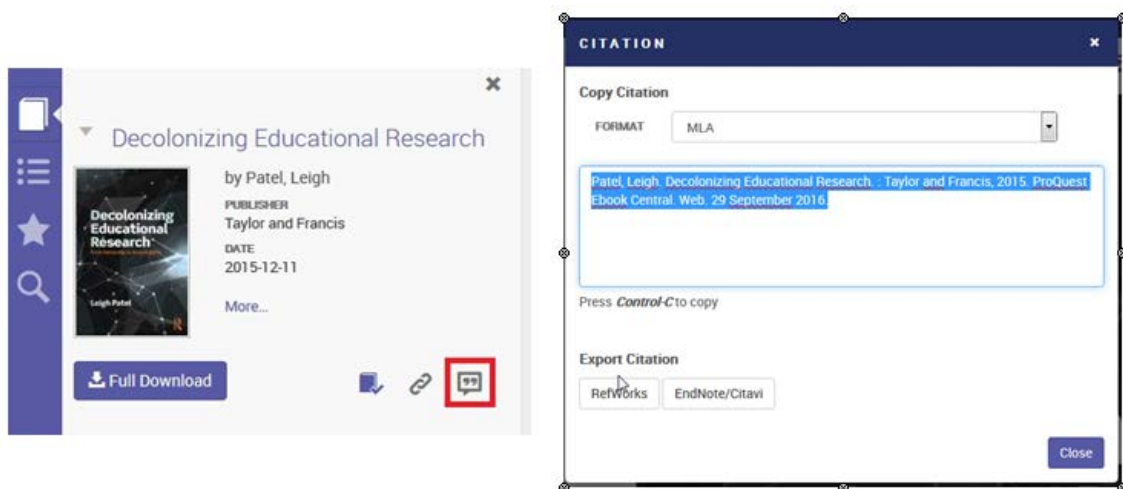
Decolonizing Educational Research

Decolonizing Educational Research

Leigh Patel

by Patel, Leigh
PUBLISHER
Taylor and Francis
DATE
2015-12-11

More...

Full Download

CITATION

Copy Citation

FORMAT MLA

Patel, Leigh. Decolonizing Educational Research. : Taylor and Francis, 2015. ProQuest Ebook Central. Web. 29 September 2016.

Press *Control-C* to copy

Export Citation

RefWorks EndNote/Citavi

Close